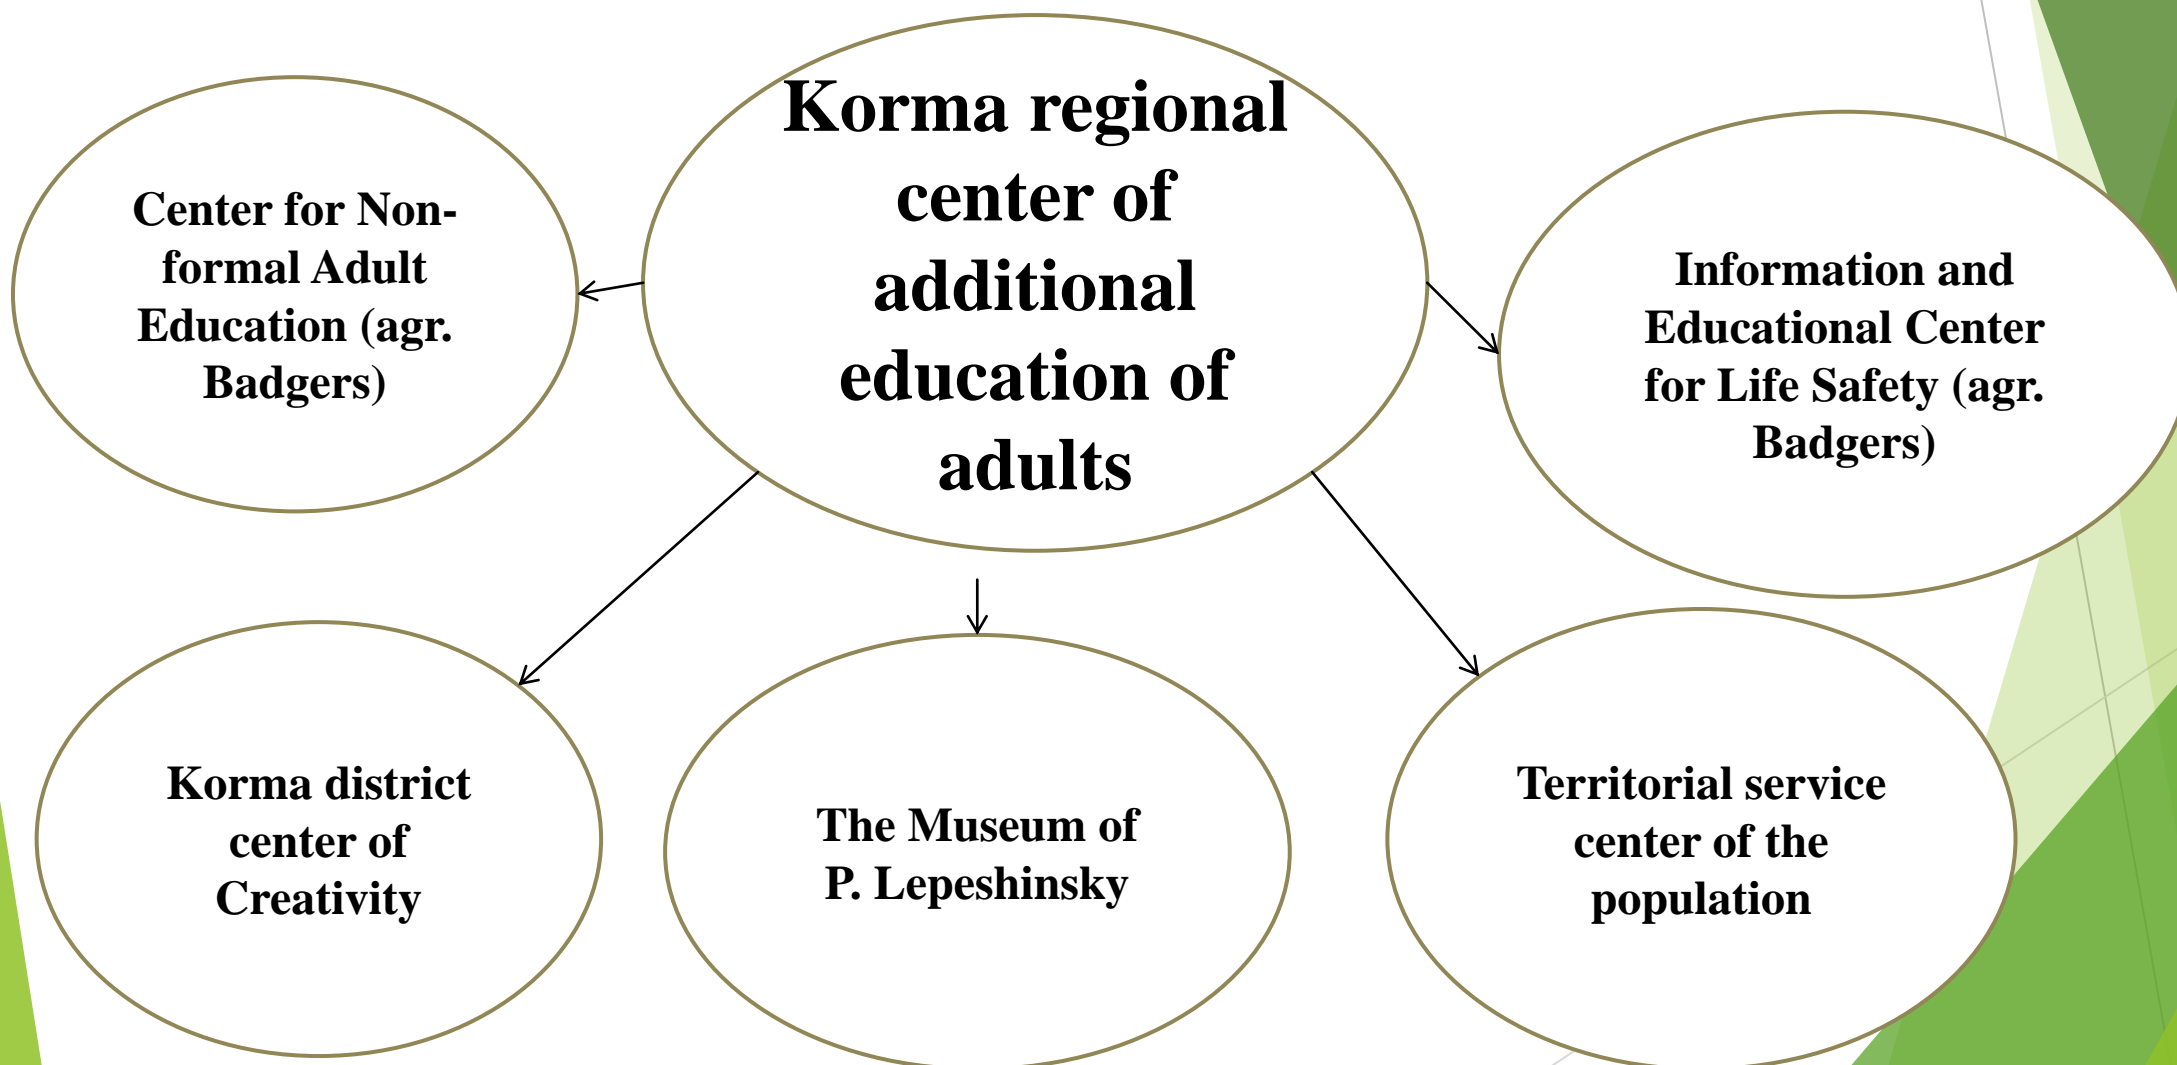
Korma regional center of additional education of adults

Center for Non-formal Adult Education (agr. Badgers)

Information and Educational Center for Life Safety (agr. Badgers)

Korma district center of Creativity

The Museum of P. Lepeshinsky

Territorial service center of the population